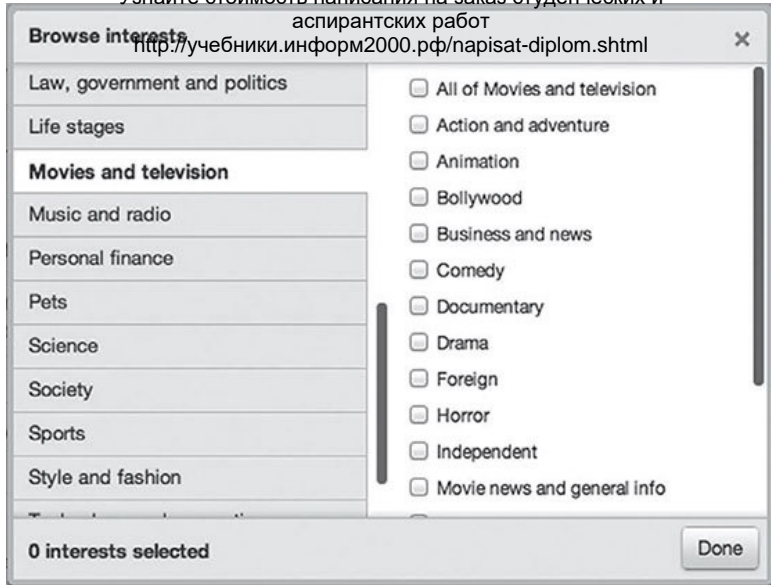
Узнайте стоимость написания на заказ студенческих и аспирантских работ
http://учебники.информ2000.рф/napisat-diplom.shtml

Browse interests

×

Law, government and politics
Life stages
Movies and television
Music and radio
Personal finance
Pets
Science
Society
Sports
Style and fashion
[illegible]

All of Movies and television
Action and adventure
Animation
Bollywood
Business and news
Comedy
Documentary
Drama
Foreign
Horror
Independent
Movie news and general info

0 interests selected

Done